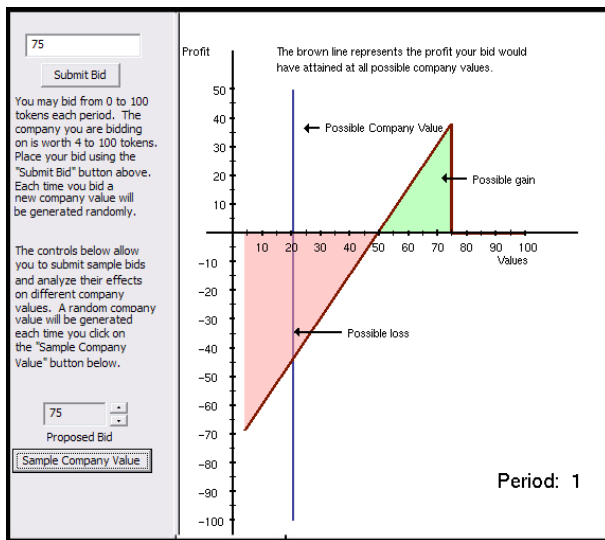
75

Submit Bid

You may bid from 0 to 100 tokens each period. The company you are bidding on is worth 4 to 100 tokens. Place your bid using the "Submit Bid" button above. Each time you bid a new company value will be generated randomly.

The controls below allow you to submit sample bids and analyze their effects on different company values. A random company value will be generated each time you click on the "Sample Company Value" button below.

75

Proposed Bid

Sample Company Value

Profit

The brown line represents the profit your bid would have attained at all possible company values.

50
40
30
20
10
-10
-20
-30
-40
-50
-60
-70
-80
-90
-100

10 20 30 40 50 60 70 80 90 100
Values

Possible Company Value

Possible gain

Possible loss

Period: 1